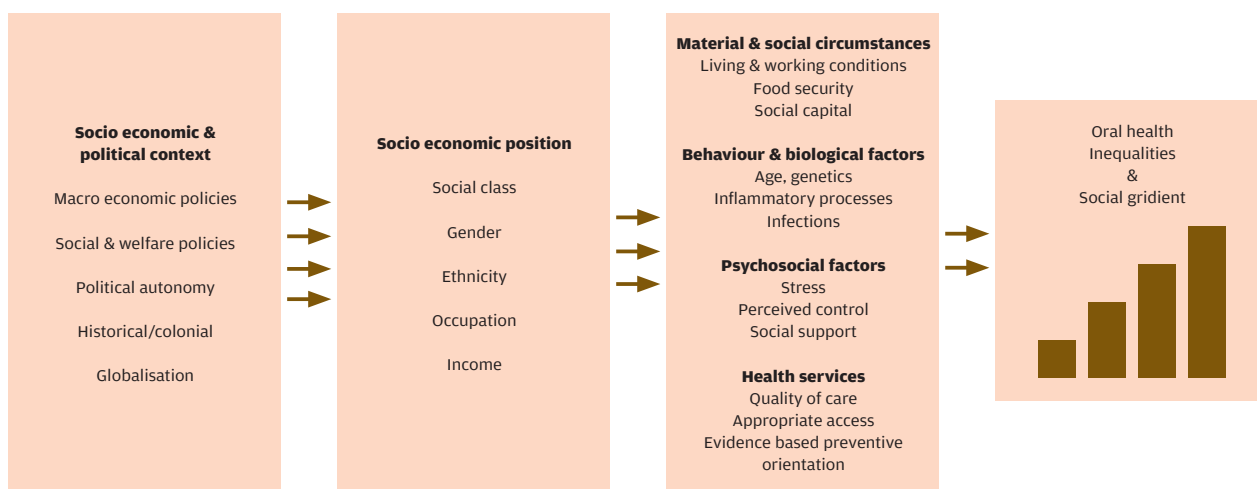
Socio economic & political context

Macro economic policies

Social & welfare policies

Political autonomy

Historical/colonial

Globalisation

Socio economic position

Social class

Gender

Ethnicity

Occupation

Income

Material & social circumstances
Living & working conditions
Food security
Social capital

Behaviour & biological factors
Age, genetics
Inflammatory processes
Infections

Psychosocial factors
Stress
Perceived control
Social support

Health services
Quality of care
Appropriate access
Evidence based preventive orientation

Oral health
Inequalities
&
Social gridient